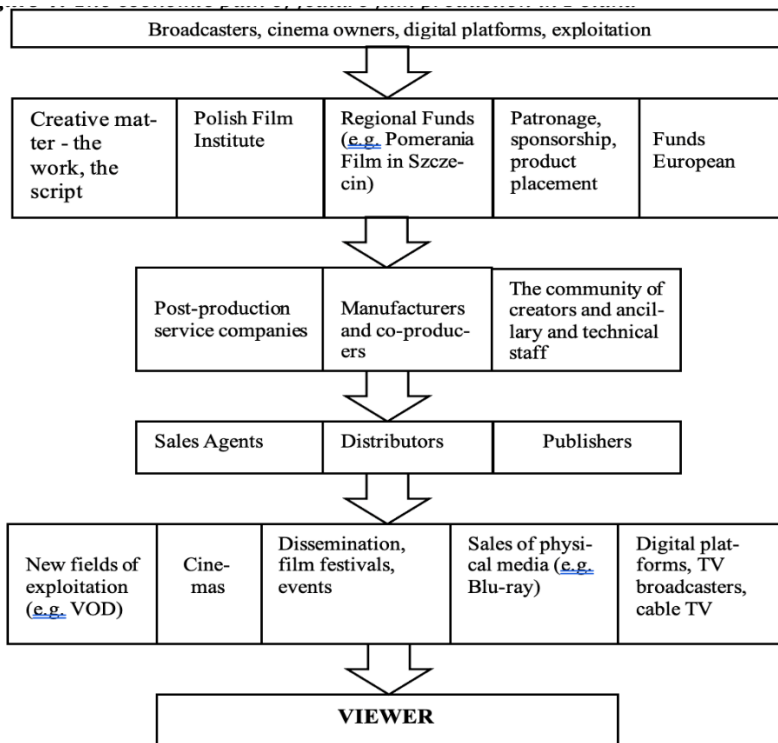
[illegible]

Broadcasters, cinema owners, digital platforms, exploitation

| Creative matter - the work, the script | Polish Film Institute | Regional Funds (e.g. Pomerania Film in Szczecin) | Patronage, sponsorship, product placement | Funds European |
|---|---|---|---|---|

| Post-production service companies | Manufacturers and co-producers | The community of creators and ancillary and technical staff |
|---|---|---|

| Sales Agents | Distributors | Publishers |
|---|---|---|

| New fields of exploitation (e.g. VOD) | Cinemas | Dissemination, film festivals, events | Sales of physical media (e.g. Blu-ray) | Digital platforms, TV broadcasters, cable TV |
|---|---|---|---|---|

VIEWER